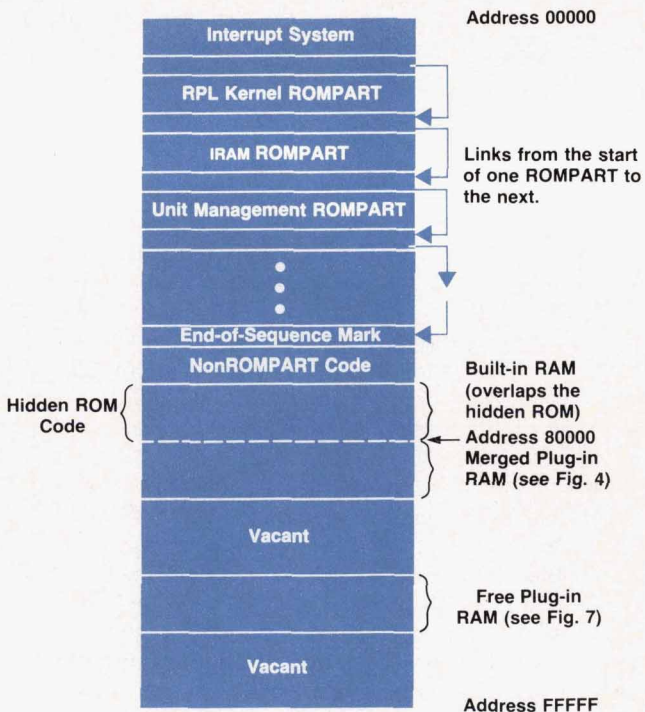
Address 00000

Interrupt System

RPL Kernel ROMPART

IRAM ROMPART

Links from the start of one ROMPART to the next.

Unit Management ROMPART

End-of-Sequence Mark

NonROMPART Code

Built-in RAM (overlaps the hidden ROM)

Hidden ROM Code

Address 80000

Merged Plug-in RAM (*see* Fig. 4)

Vacant

Free Plug-in RAM (see Fig. 7)

Vacant

Address FFFFF